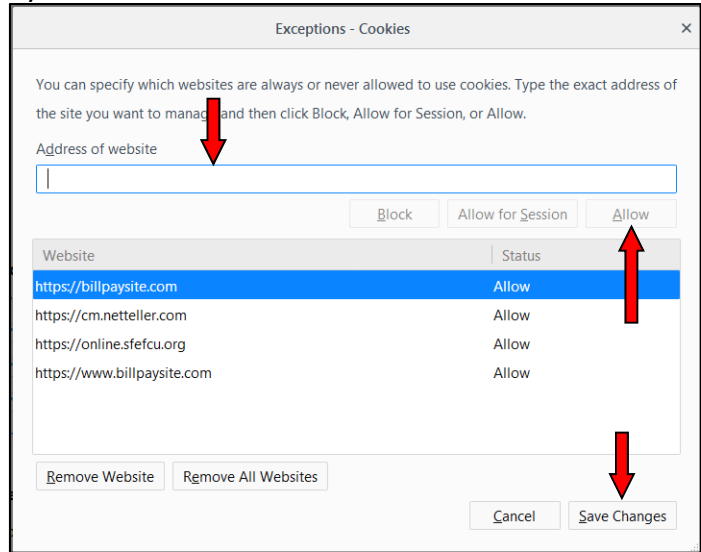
Exceptions - Cookies

×

You can specify which websites are always or never allowed to use cookies. Type the exact address of the site you want to manage and then click Block, Allow for Session, or Allow.

Address of website

Block | Allow for Session | Allow

| Website | Status |
|---|---|
| https://billpaysite.com | Allow |
| https://cm.netteller.com | Allow |
| https://online.sfefcu.org | Allow |
| https://www.billpaysite.com | Allow |

Remove Website | Remove All Websites

Cancel | Save Changes